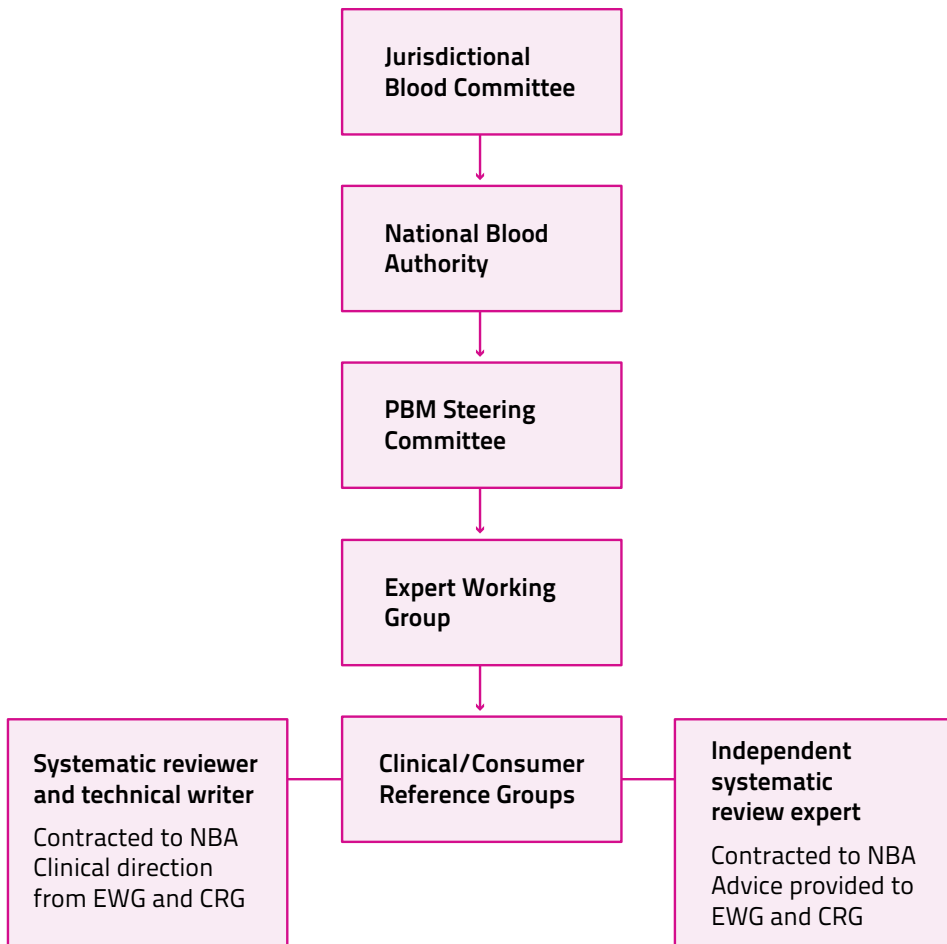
Jurisdictional Blood Committee

National Blood Authority

PBM Steering Committee

Expert Working Group

Systematic reviewer and technical writer

Contracted to NBA
Clinical direction from EWG and CRG

Clinical/Consumer Reference Groups

Independent systematic review expert

Contracted to NBA
Advice provided to EWG and CRG